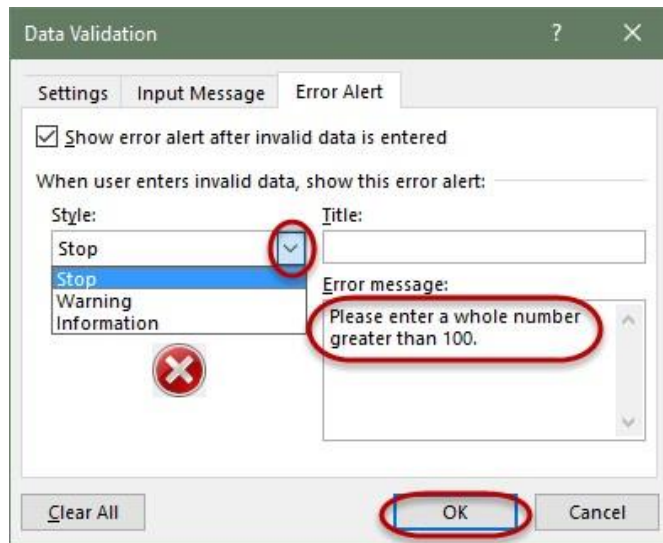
Data Validation ? ×

Settings Input Message Error Alert

Show error alert after invalid data is entered

When user enters invalid data, show this error alert:

Style:

Stop

Stop
Warning
Information

Title:

Error message:

Please enter a whole number greater than 100.

Clear All OK Cancel